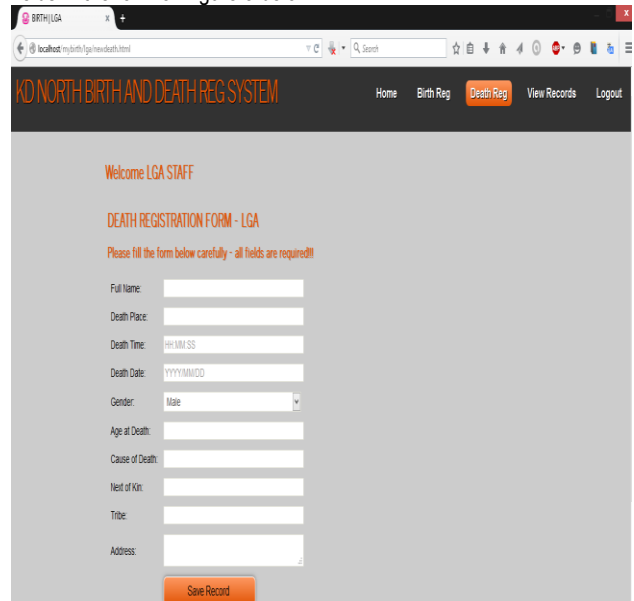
BIRTH|LGA

localhost/mybirth/lga/newdeath.html

Search

KD NORTH BIRTH AND DEATH REG SYSTEM

Home Birth Reg Death Reg View Records Logout

Welcome LGA STAFF

DEATH REGISTRATION FORM - LGA

Please fill the form below carefully - all fields are required!!!

Full Name:

Death Place:

Death Time: HH:MM:SS

Death Date: YYYY/MM/DD

Gender: Male

Age at Death:

Cause of Death:

Next of Kin:

Tribe:

Address:

Save Record